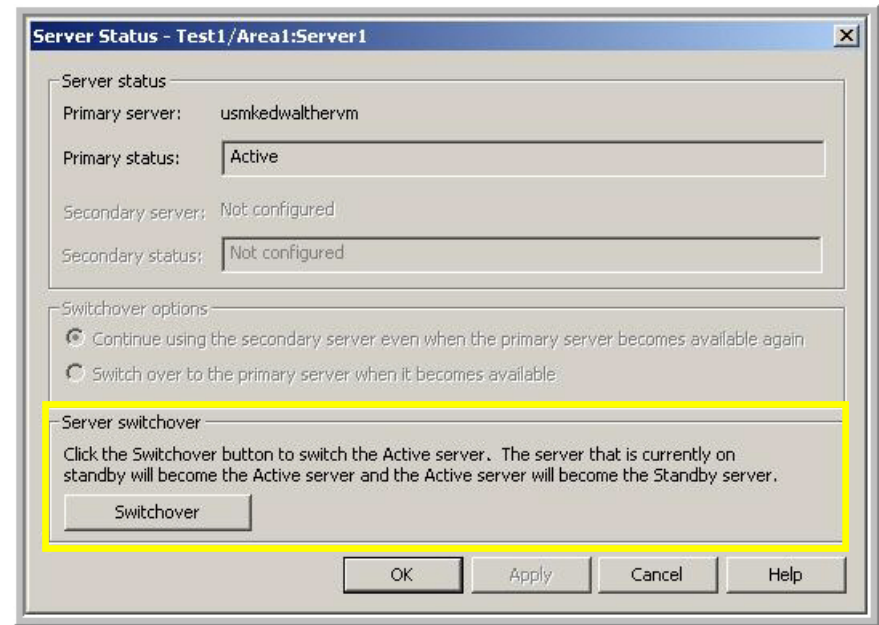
Server Status - Test1/Area1:Server1

×

Server status

Primary server: usmkedwalthervm

Primary status: Active

Secondary server: Not configured

Secondary status: Not configured

Switchover options

Continue using the secondary server even when the primary server becomes available again

Switch over to the primary server when it becomes available

Server switchover

Click the Switchover button to switch the Active server. The server that is currently on standby will become the Active server and the Active server will become the Standby server.

Switchover

OK Apply Cancel Help